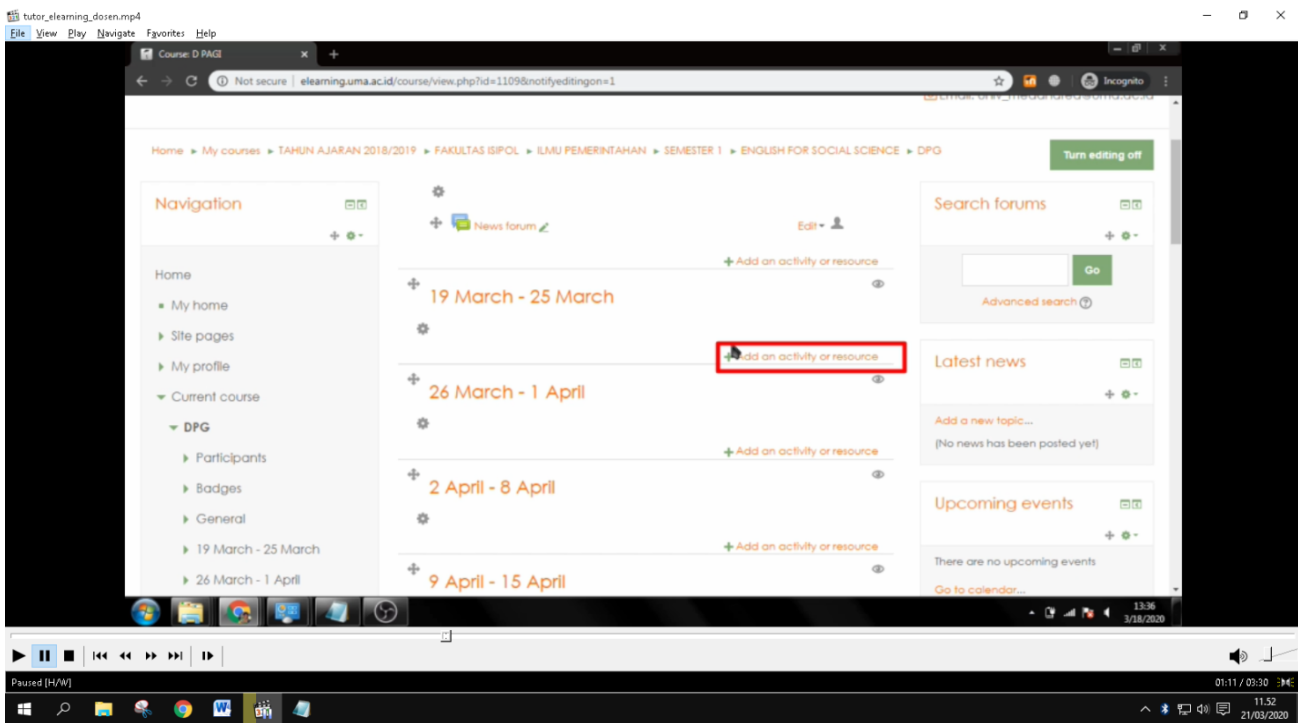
tutor_elearning_dosen.mp4
File View Play Navigate Favorites Help

Course: D PAGI
Not secure | elearning.uma.ac.id/course/view.php?id=1109&notifyeditingon=1
Incognito

Home ► My courses ► TAHUN AJARAN 2018/2019 ► FAKULTAS ISIPOL ► ILMU PEMERINTAHAN ► SEMESTER 1 ► ENGLISH FOR SOCIAL SCIENCE ► DPG

Turn editing off

Navigation

Home
My home
Site pages
My profile
Current course
DPG
Participants
Badges
General
19 March - 25 March
26 March - 1 April

News forum
Edit
Add an activity or resource
19 March - 25 March
Add an activity or resource
26 March - 1 April
Add an activity or resource
2 April - 8 April
Add an activity or resource
9 April - 15 April

Search forums
Go
Advanced search

Latest news
Add a new topic...
(No news has been posted yet)

Upcoming events
There are no upcoming events
Go to calendar...

13:36
3/18/2020

Paused [H/W]
01:11 / 03:30
11.52
21/03/2020